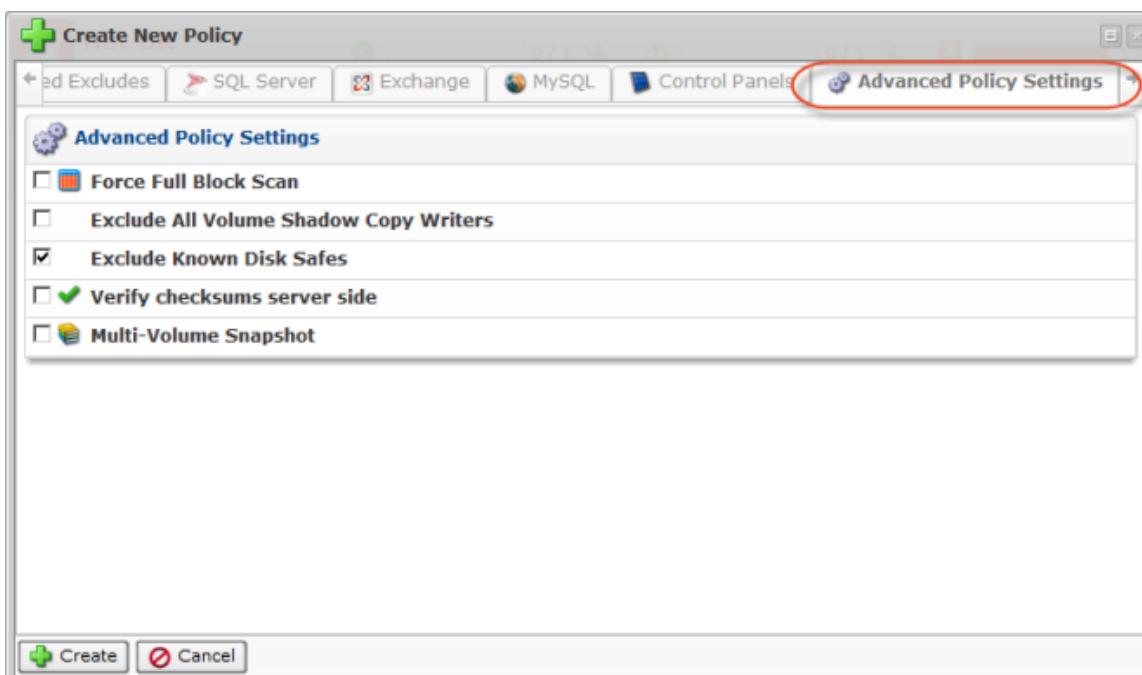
Create New Policy

ed Excludes | SQL Server | Exchange | MySQL | Control Panels | Advanced Policy Settings

Advanced Policy Settings

Force Full Block Scan

Exclude All Volume Shadow Copy Writers

Exclude Known Disk Safes

Verify checksums server side

Multi-Volume Snapshot

Create | Cancel